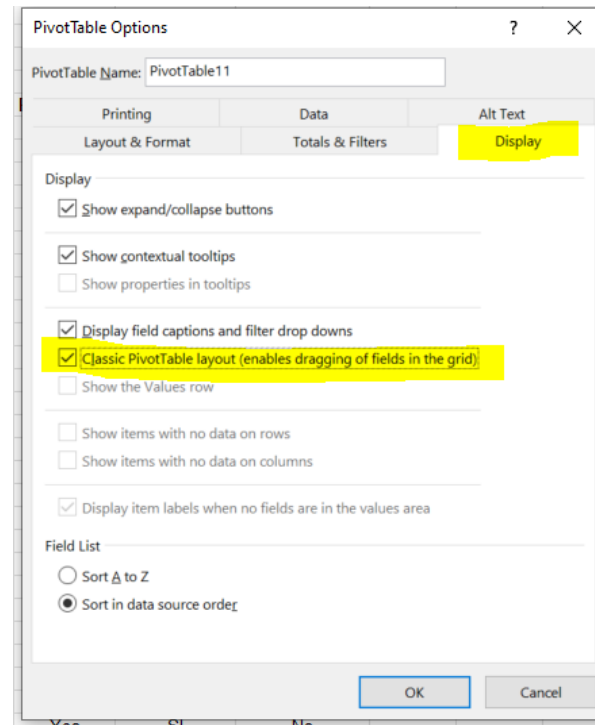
PivotTable Options ? ×

PivotTable Name: PivotTable11

Printing | Data | Alt Text
Layout & Format | Totals & Filters | Display

Display

Show expand/collapse buttons

Show contextual tooltips

Show properties in tooltips

Display field captions and filter drop downs

Classic PivotTable layout (enables dragging of fields in the grid)

Show the Values row

Show items with no data on rows

Show items with no data on columns

Display item labels when no fields are in the values area

Field List

Sort A to Z

Sort in data source order

OK Cancel